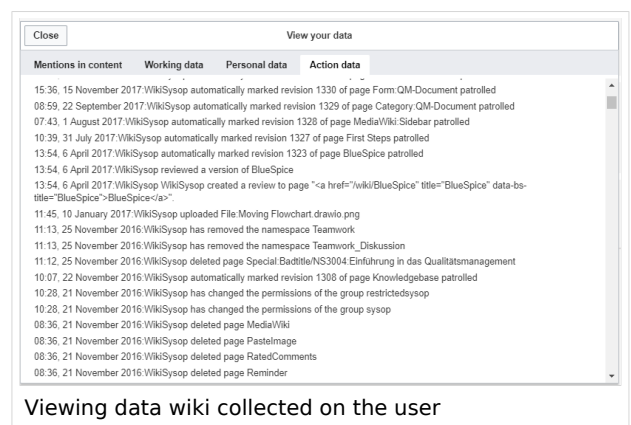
Close

View your data

Mentions in content | Working data | Personal data | Action data

15:36, 15 November 2017:WikiSysop automatically marked revision 1330 of page Form:QM-Document patrolled
08:59, 22 September 2017:WikiSysop automatically marked revision 1329 of page Category:QM-Document patrolled
07:43, 1 August 2017:WikiSysop automatically marked revision 1328 of page MediaWiki:Sidebar patrolled
10:39, 31 July 2017:WikiSysop automatically marked revision 1327 of page First Steps patrolled
13:54, 6 April 2017:WikiSysop automatically marked revision 1323 of page BlueSpice patrolled
13:54, 6 April 2017:WikiSysop reviewed a version of BlueSpice
13:54, 6 April 2017:WikiSysop WikiSysop created a review to page "<a href="/wiki/BlueSpice" title="BlueSpice" data-bs-title="BlueSpice">BlueSpice</a>".
11:45, 10 January 2017:WikiSysop uploaded File:Moving Flowchart.drawio.png
11:13, 25 November 2016:WikiSysop has removed the namespace Teamwork
11:13, 25 November 2016:WikiSysop has removed the namespace Teamwork_Diskussion
11:12, 25 November 2016:WikiSysop deleted page Special:Badtitle/NS3004:Einführung in das Qualitätsmanagement
10:07, 22 November 2016:WikiSysop automatically marked revision 1308 of page Knowledgebase patrolled
10:28, 21 November 2016:WikiSysop has changed the permissions of the group restrictedsysop
10:28, 21 November 2016:WikiSysop has changed the permissions of the group sysop
08:36, 21 November 2016:WikiSysop deleted page MediaWiki
08:36, 21 November 2016:WikiSysop deleted page PasteImage
08:36, 21 November 2016:WikiSysop deleted page RatedComments
08:36, 21 November 2016:WikiSysop deleted page Reminder

Viewing data wiki collected on the user